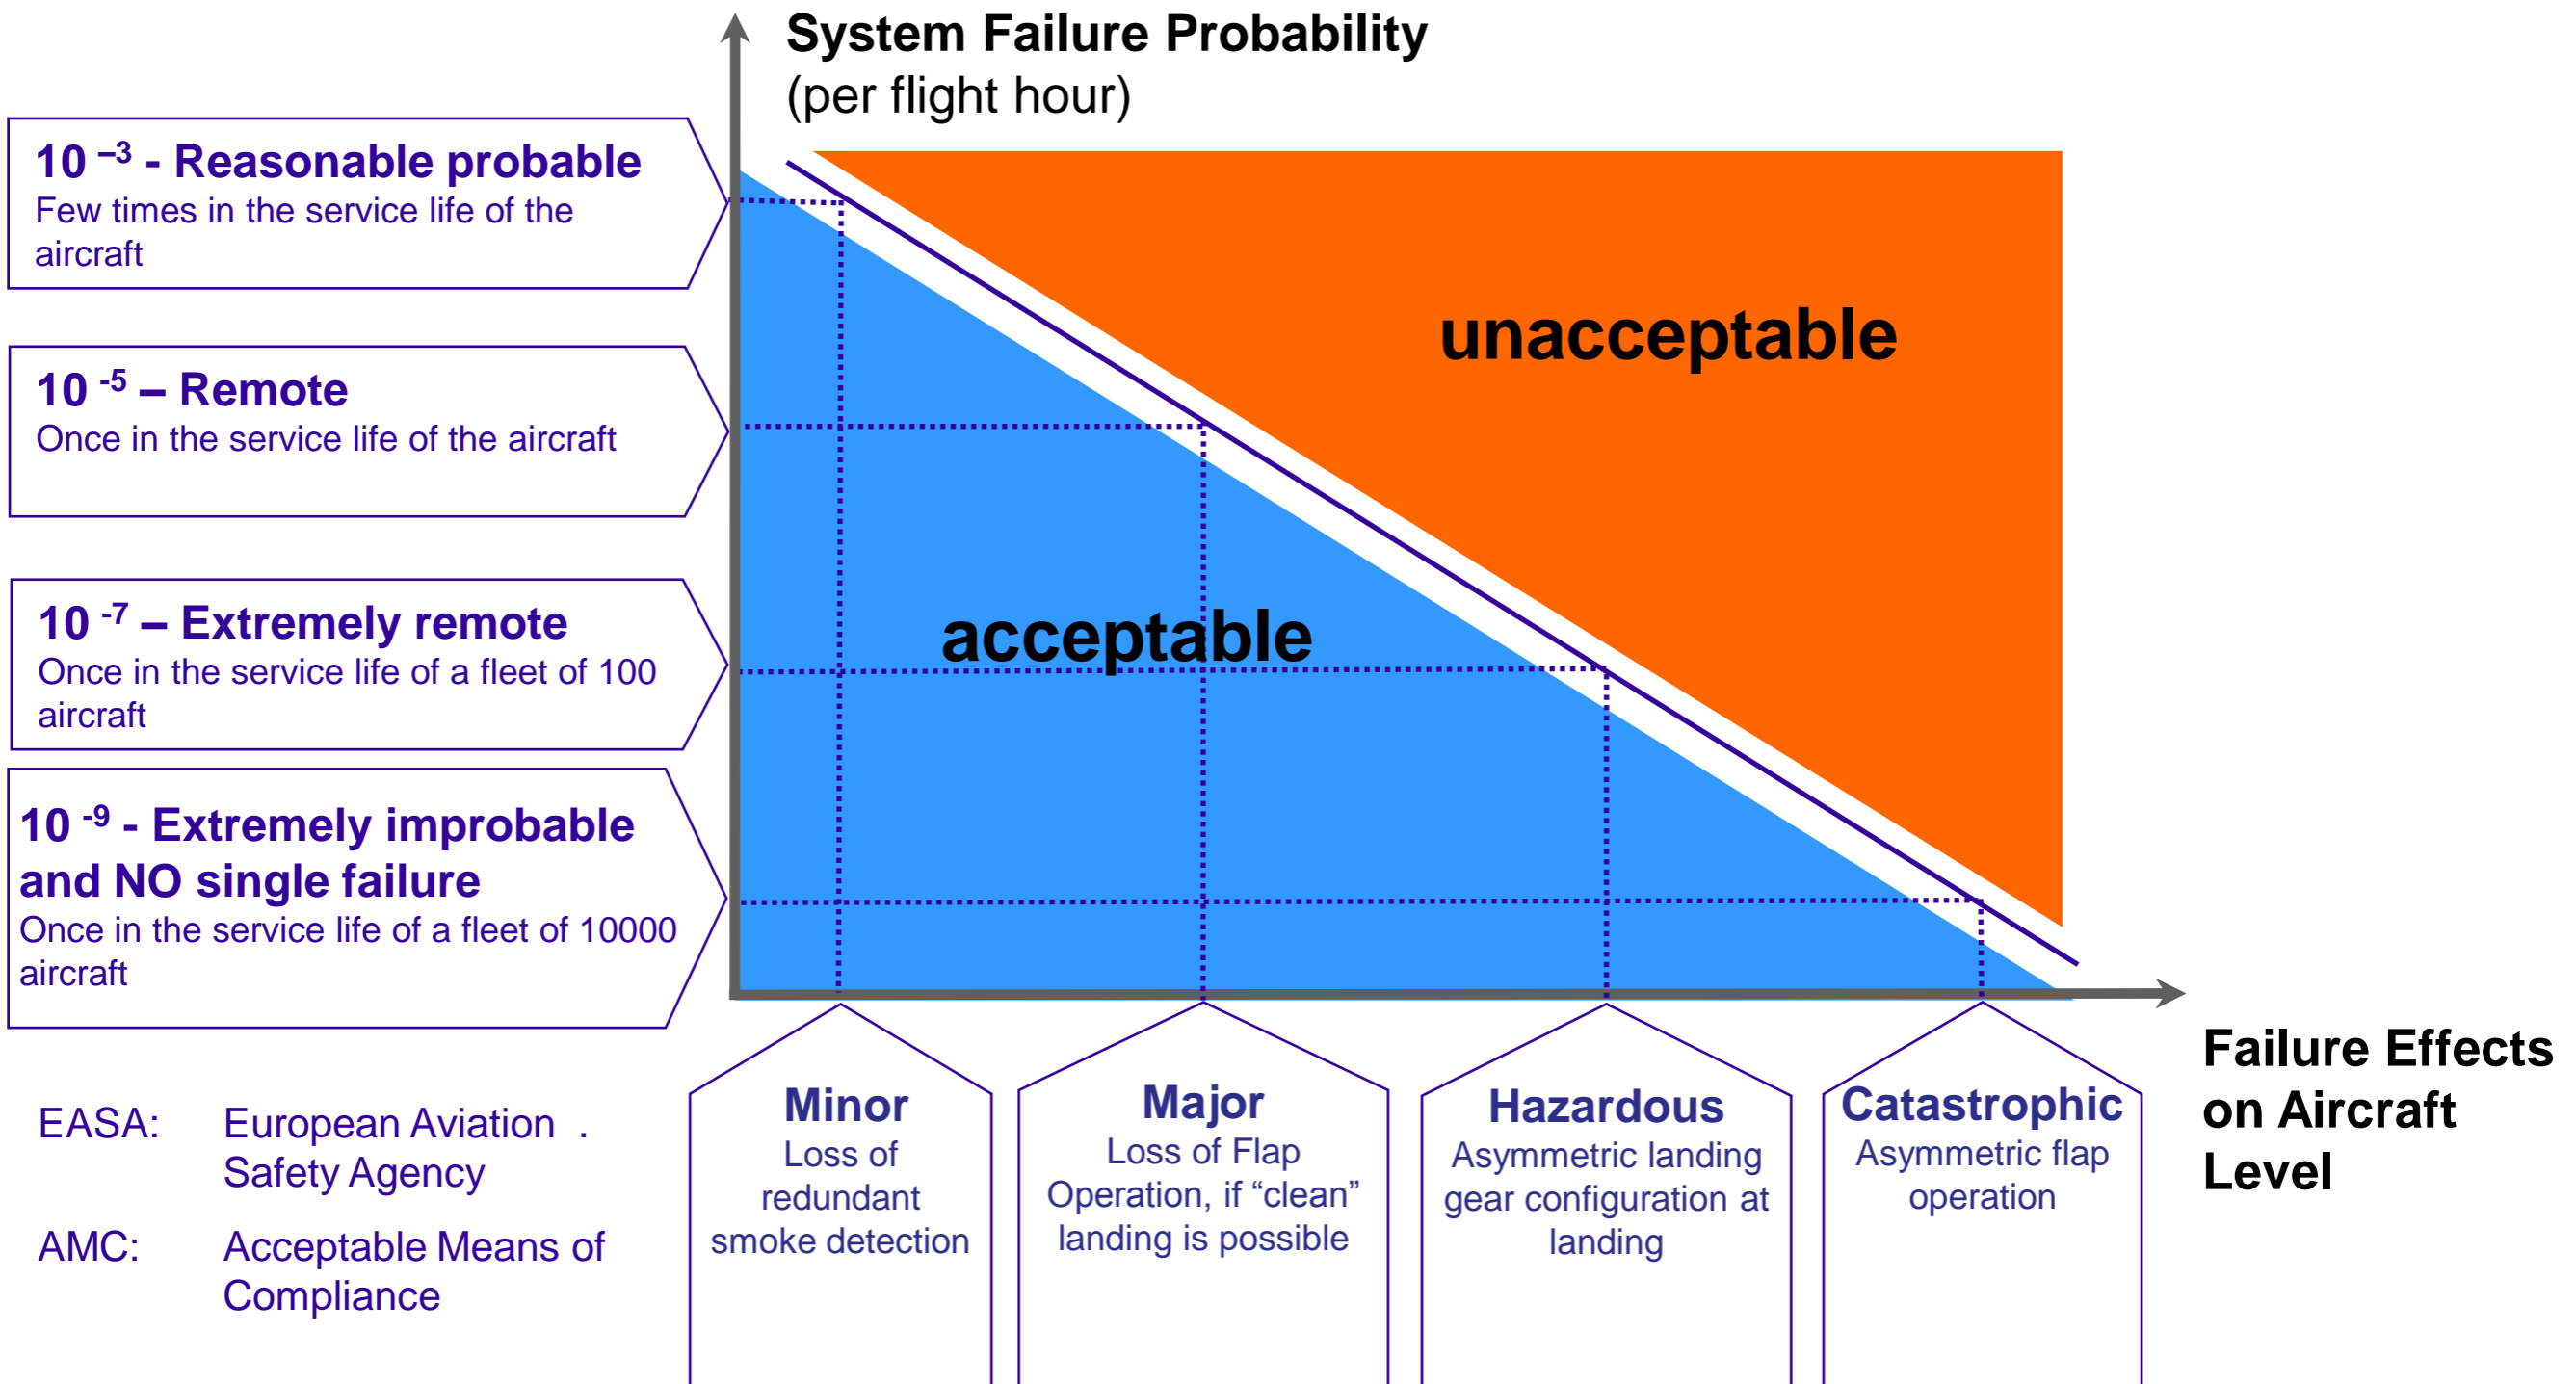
System Failure Probability
(per flight hour)

$10^{-3}$ - Reasonable probable
Few times in the service life of the aircraft

$10^{-5}$ – Remote
Once in the service life of the aircraft

$10^{-7}$ – Extremely remote
Once in the service life of a fleet of 100 aircraft

$10^{-9}$ - Extremely improbable and NO single failure
Once in the service life of a fleet of 10000 aircraft

unacceptable

acceptable

Failure Effects on Aircraft Level

Minor
Loss of redundant smoke detection

Major
Loss of Flap Operation, if “clean” landing is possible

Hazardous
Asymmetric landing gear configuration at landing

Catastrophic
Asymmetric flap operation

EASA: European Aviation . Safety Agency

AMC: Acceptable Means of Compliance